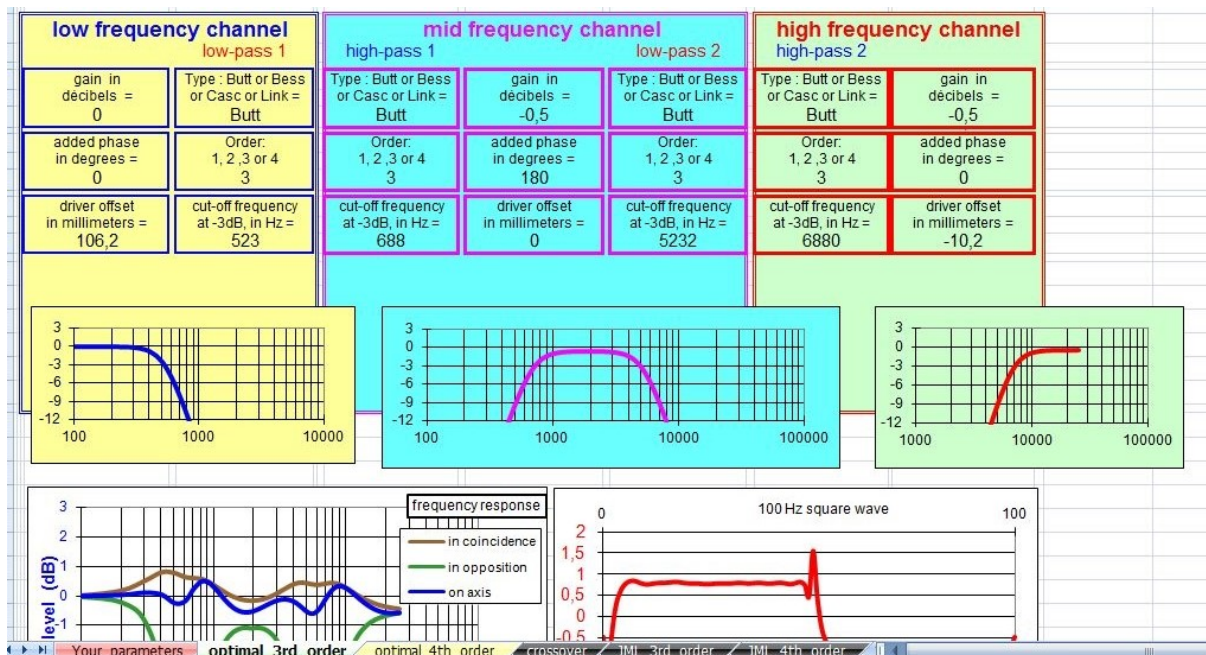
low frequency channel
low-pass 1

| gain in décibels = 0 | Type : Butt or Bess or Casc or Link = Butt |
|---|---|
| added phase in degrees = 0 | Order: 1, 2 ,3 or 4 3 |
| driver offset in millimeters = 106,2 | cut-off frequency at -3dB, in Hz = 523 |

mid frequency channel
high-pass 1
low-pass 2

| Type : Butt or Bess or Casc or Link = Butt | gain in décibels = -0,5 | Type : Butt or Bess or Casc or Link = Butt |
|---|---|---|
| Order: 1, 2 ,3 or 4 3 | added phase in degrees = 180 | Order: 1, 2 ,3 or 4 3 |
| cut-off frequency at -3dB, in Hz = 688 | driver offset in millimeters = 0 | cut-off frequency at -3dB, in Hz = 5232 |

high frequency channel
high-pass 2

| Type : Butt or Bess or Casc or Link = Butt | gain in décibels = -0,5 |
|---|---|
| Order: 1, 2 ,3 or 4 3 | added phase in degrees = 0 |
| cut-off frequency at -3dB, in Hz = 6880 | driver offset in millimeters = -10,2 |

3 0 -3 -6 -9 -12
100 1000 10000

3 0 -3 -6 -9 -12
100 1000 10000 100000

3 0 -3 -6 -9 -12
1000 10000 100000

3 2 1 0 -1
level (dB)
frequency response
in coincidence
in opposition
on axis

100 Hz square wave
0 100
2 1,5 1 0,5 0 -0,5

Your parameters | optimal 3rd order | optimal 4th order | crossover | JMI 3rd order | JMI 4th order